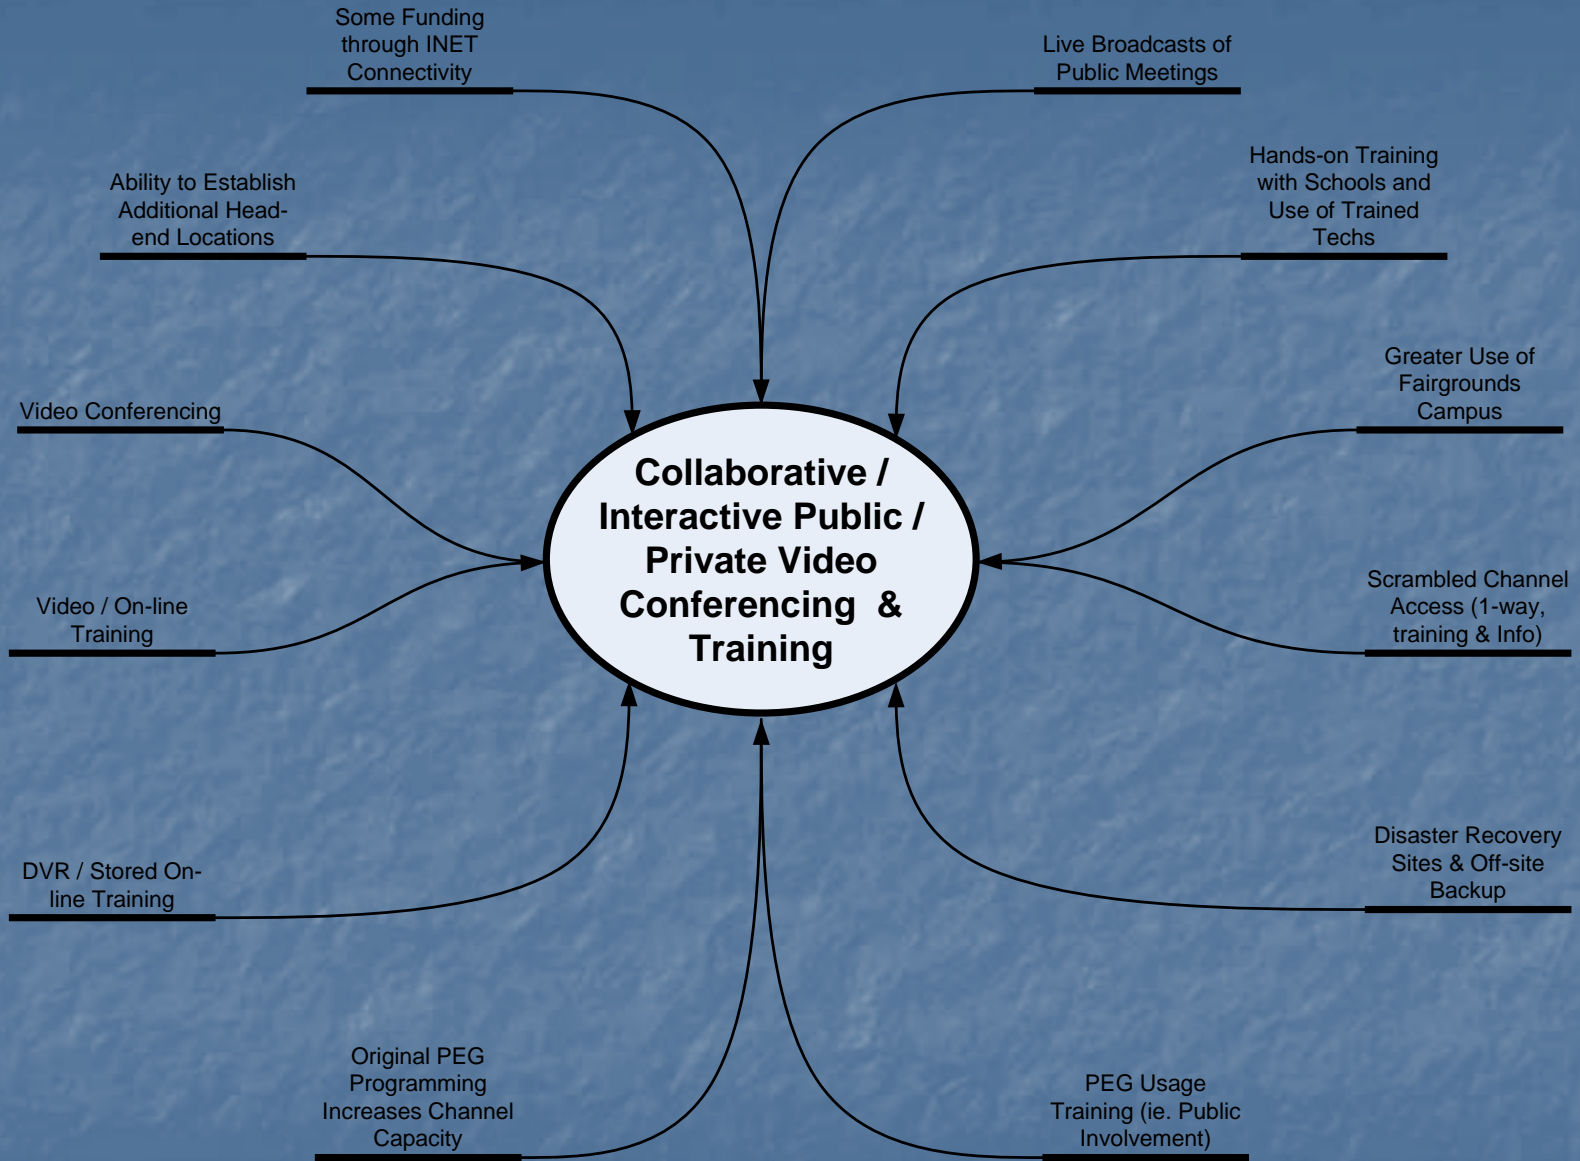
Some Funding through INET Connectivity

Live Broadcasts of Public Meetings

Ability to Establish Additional Head-end Locations

Hands-on Training with Schools and Use of Trained Techs

Greater Use of Fairgrounds Campus

Video Conferencing

Collaborative / Interactive Public / Private Video Conferencing & Training

Video / On-line Training

Scrambled Channel Access (1-way, training & Info)

DVR / Stored On-line Training

Disaster Recovery Sites & Off-site Backup

Original PEG Programming Increases Channel Capacity

PEG Usage Training (ie. Public Involvement)